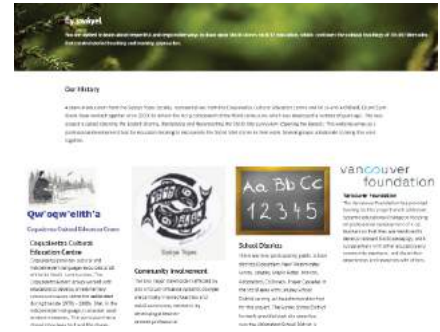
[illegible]

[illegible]

Our History

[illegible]

Qw'oqw'elith'a

Coqwalqetsa Cultural Education Centre

Coqwalqetsa Cultural Education Centre

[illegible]

Community Involvement

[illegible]

Aa Bb Cc
12345

School Districts

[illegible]

vancouver foundation

Vancouver Foundation

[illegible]